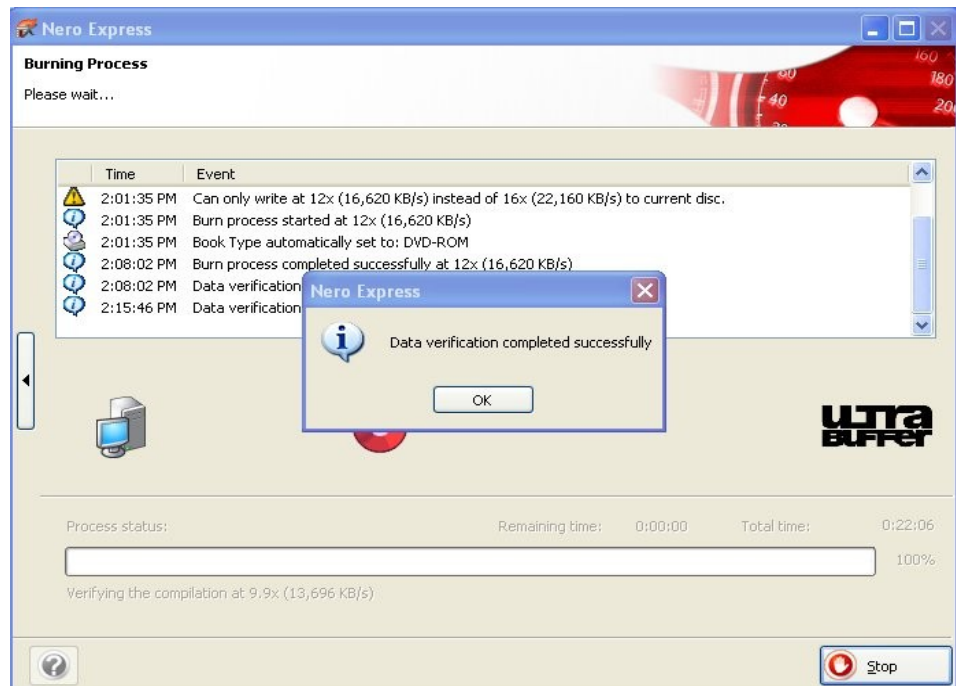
Nero Express

Burning Process

Please wait...

| Time | Event |
|---|---|
| 2:01:35 PM | Can only write at 12x (16,620 KB/s) instead of 16x (22,160 KB/s) to current disc. |
| 2:01:35 PM | Burn process started at 12x (16,620 KB/s) |
| 2:01:35 PM | Book Type automatically set to: DVD-ROM |
| 2:08:02 PM | Burn process completed successfully at 12x (16,620 KB/s) |
| 2:08:02 PM | Data verification |
| 2:15:46 PM | Data verification |

Nero Express

Data verification completed successfully

OK

ULTRA BUFFER

Process status:

Remaining time: 0:00:00

Total time: 0:22:06

100%

Verifying the compilation at 9.9x (13,696 KB/s)

Stop